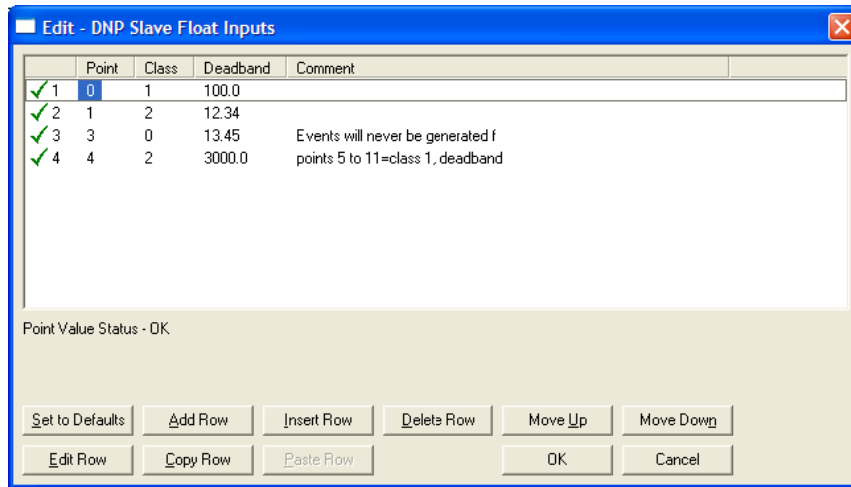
Edit - DNP Slave Float Inputs

| | Point | Class | Deadband | Comment |
|---|---|---|---|---|
| ✓1 | 0 | 1 | 100.0 | |
| ✓2 | 1 | 2 | 12.34 | |
| ✓3 | 3 | 0 | 13.45 | Events will never be generated f |
| ✓4 | 4 | 2 | 3000.0 | points 5 to 11=class 1, deadband |

Point Value Status - OK

Set to Defaults
Add Row
Insert Row
Delete Row
Move Up
Move Down
Edit Row
Copy Row
Paste Row
OK
Cancel